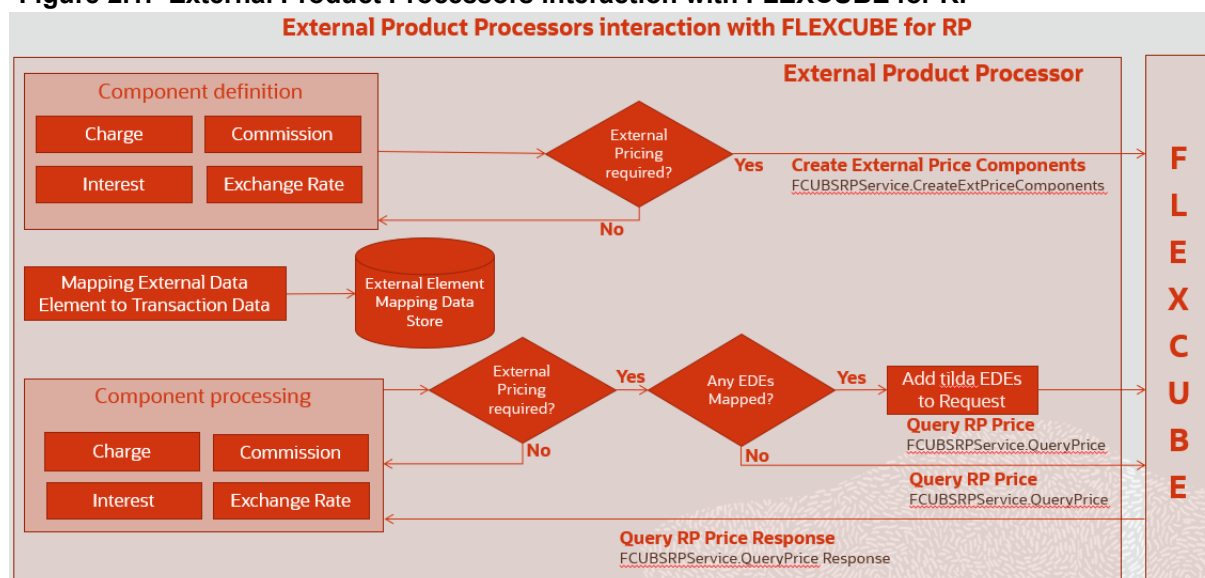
Figure 2.1: External Product Processors interaction with FLEXCUBE for RP

External Product Processors interaction with FLEXCUBE for RP

External Product Processor

Component definition

Charge

Commission

Interest

Exchange Rate

External Pricing required?

Yes

Create External Price Components

FCUBSRPService.CreateExtPriceComponents

No

Mapping External Data Element to Transaction Data

External Element Mapping Data Store

Component processing

Charge

Commission

Interest

Exchange Rate

External Pricing required?

Yes

No

Any EDEs Mapped?

Yes

No

Add tilda EDEs to Request

Query RP Price

FCUBSRPService.QueryPrice

Query RP Price

FCUBSRPService.QueryPrice

Query RP Price Response

FCUBSRPService.QueryPrice Response

F
L
E
X
C
U
B
E